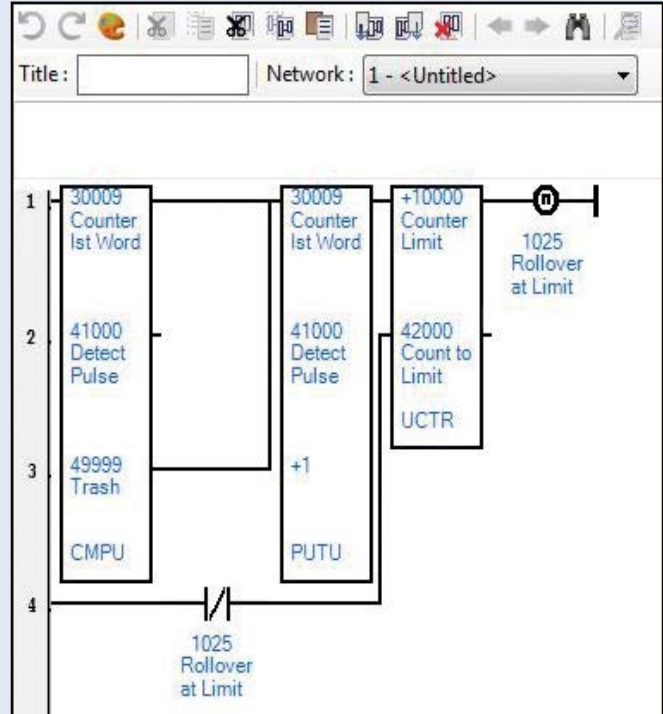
Title :
Network : 1 - <Untitled>

1
2
3
4

30009
Counter
Ist Word

41000
Detect
Pulse

49999
Trash

CMPU

30009
Counter
Ist Word

41000
Detect
Pulse

+1

PUTU

+10000
Counter
Limit

42000
Count to
Limit

UCTR

1025
Rollover
at Limit

1025
Rollover
at Limit